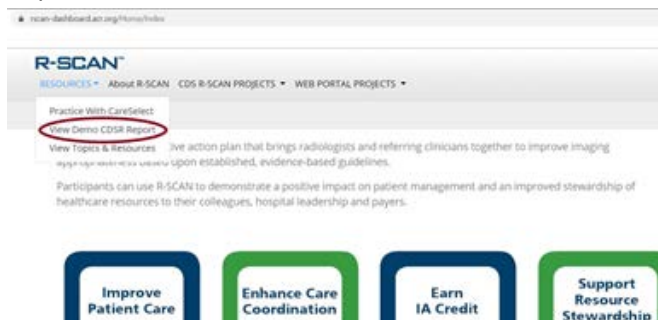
rscan-dashboard.acr.org/Home/Index

R-SCAN™

RESOURCES ▾ About R-SCAN CDS R-SCAN PROJECTS ▾ WEB PORTAL PROJECTS ▾

Practice With CareSelect
View Demo CDSR Report
View Topics & Resources

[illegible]ive action plan that brings radiologists and referring clinicians together to improve imaging appropriateness based upon established, evidence-based guidelines.

Participants can use R-SCAN to demonstrate a positive impact on patient management and an improved stewardship of healthcare resources to their colleagues, hospital leadership and payers.

Improve Patient Care

Enhance Care Coordination

Earn IA Credit

Support Resource Stewardship